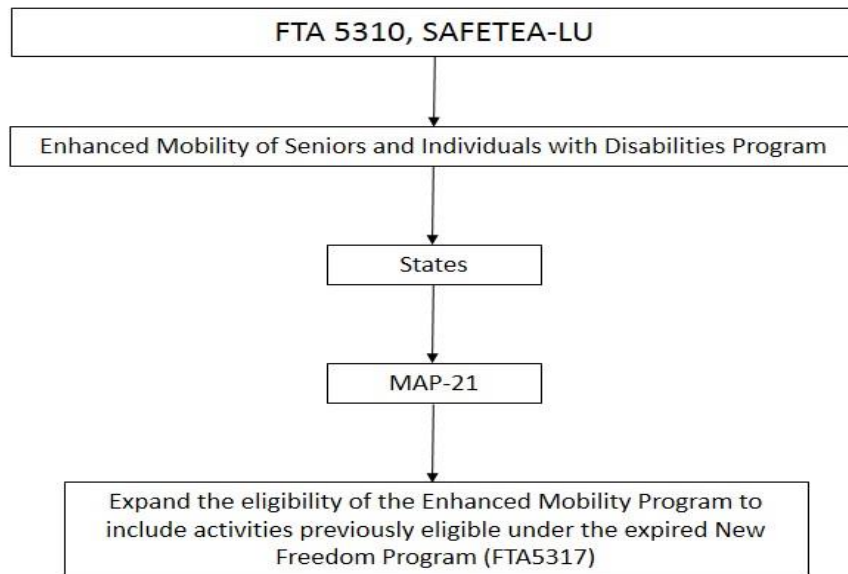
FTA 5310, SAFETEA-LU

Enhanced Mobility of Seniors and Individuals with Disabilities Program

States

MAP-21

Expand the eligibility of the Enhanced Mobility Program to include activities previously eligible under the expired New Freedom Program (FTA5317)